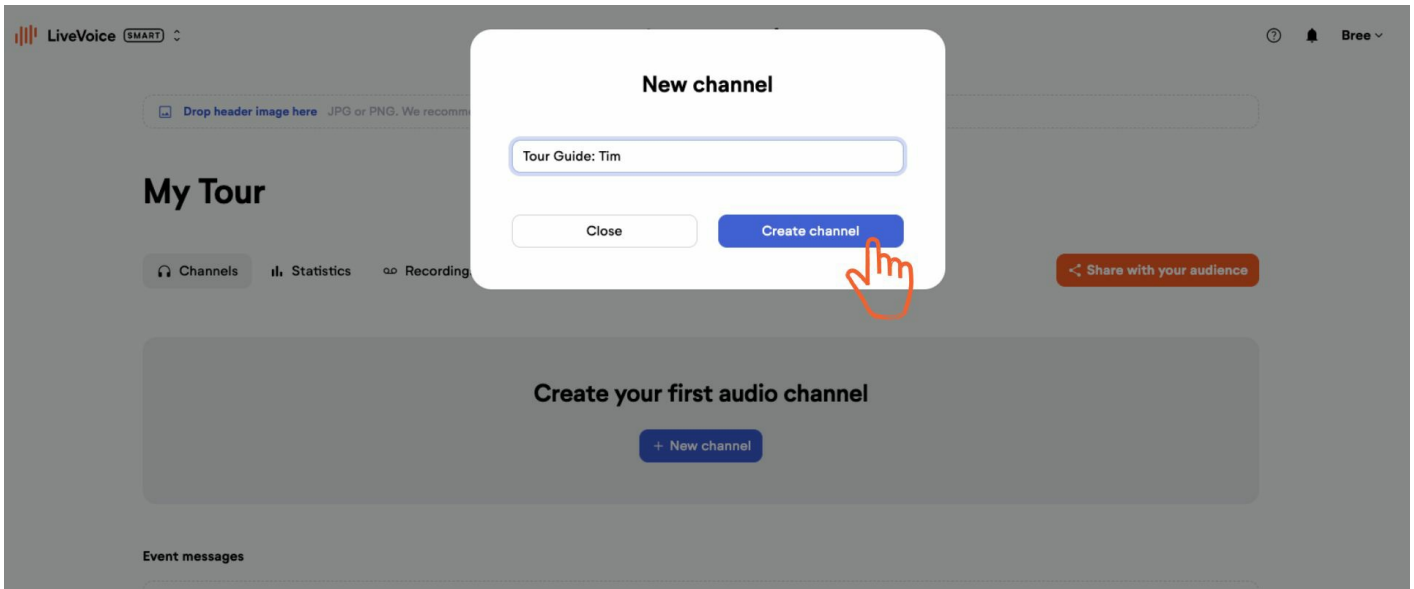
LiveVoice SMART

Bree

Drop header image here JPG or PNG. We recomm

My Tour

Channels Statistics Recording

Share with your audience

New channel

Tour Guide: Tim

Close

Create channel

Create your first audio channel

+ New channel

Event messages